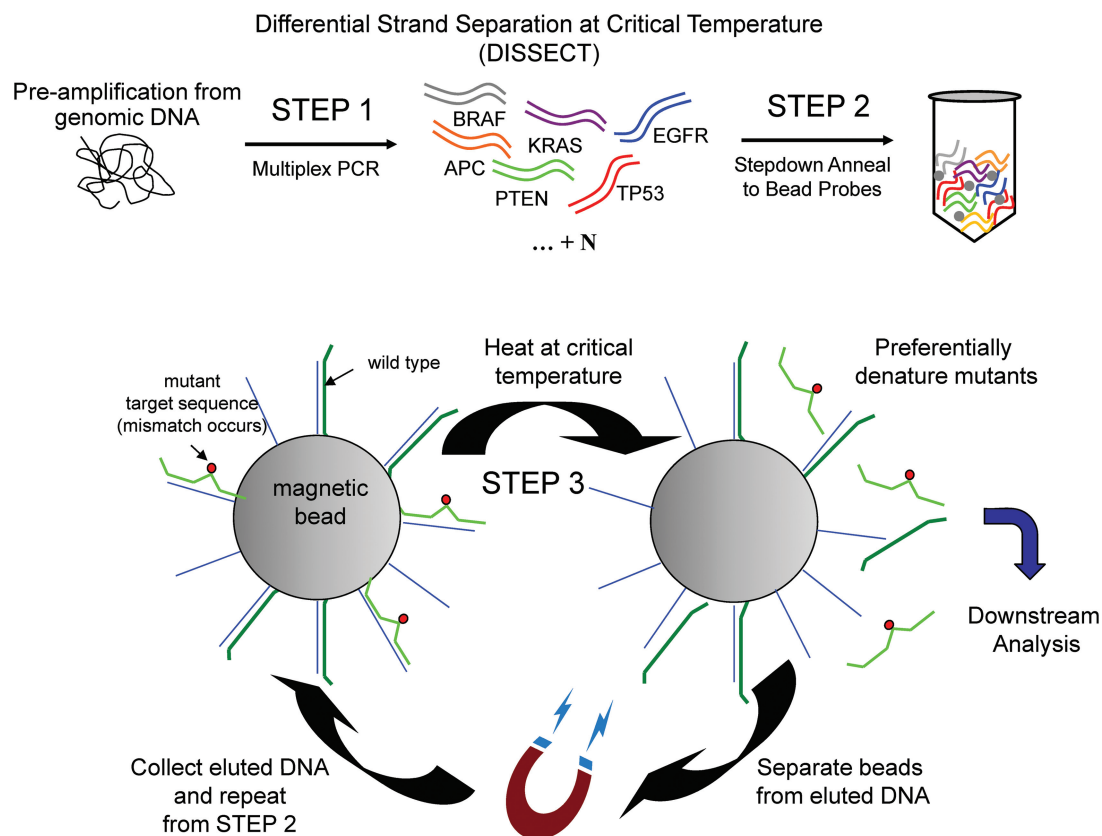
Differential Strand Separation at Critical Temperature (DISSECT)

Pre-amplification from genomic DNA

STEP 1

Multiplex PCR

BRAF

KRAS

EGFR

APC

PTEN

TP53

... + N

STEP 2

Stepdown Anneal to Bead Probes

mutant target sequence (mismatch occurs)

wild type

magnetic bead

Heat at critical temperature

STEP 3

Preferentially denature mutants

Downstream Analysis

Collect eluted DNA and repeat from STEP 2

Separate beads from eluted DNA